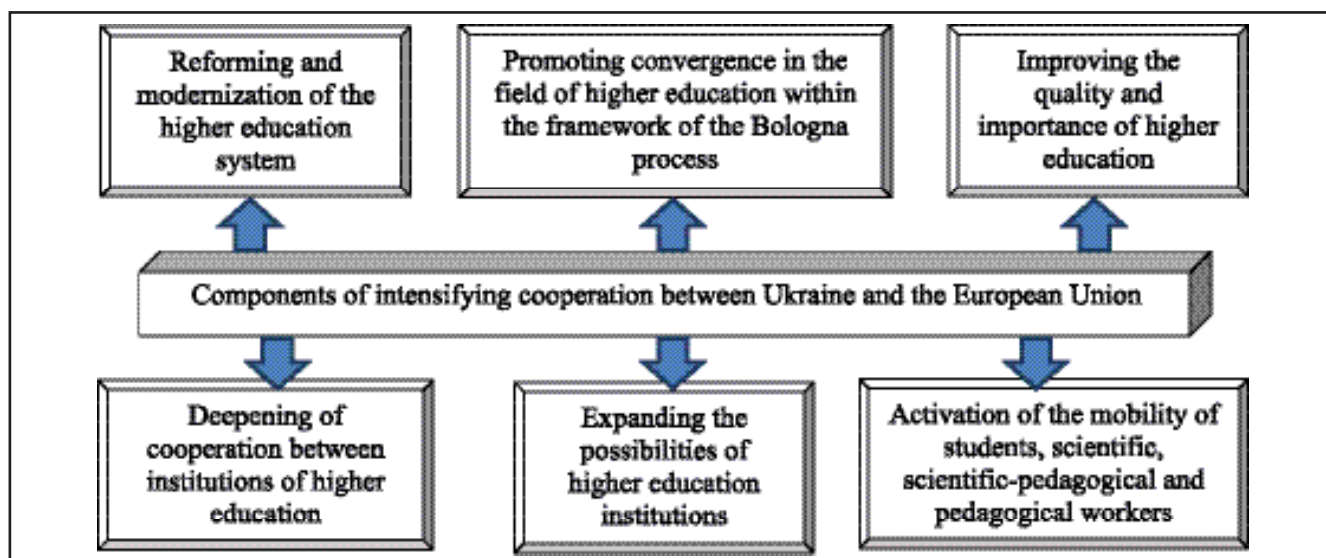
Reforming and modernization of the higher education system

Promoting convergence in the field of higher education within the framework of the Bologna process

Improving the quality and importance of higher education

Components of intensifying cooperation between Ukraine and the European Union

Deepening of cooperation between institutions of higher education

Expanding the possibilities of higher education institutions

Activation of the mobility of students, scientific, scientific-pedagogical and pedagogical workers